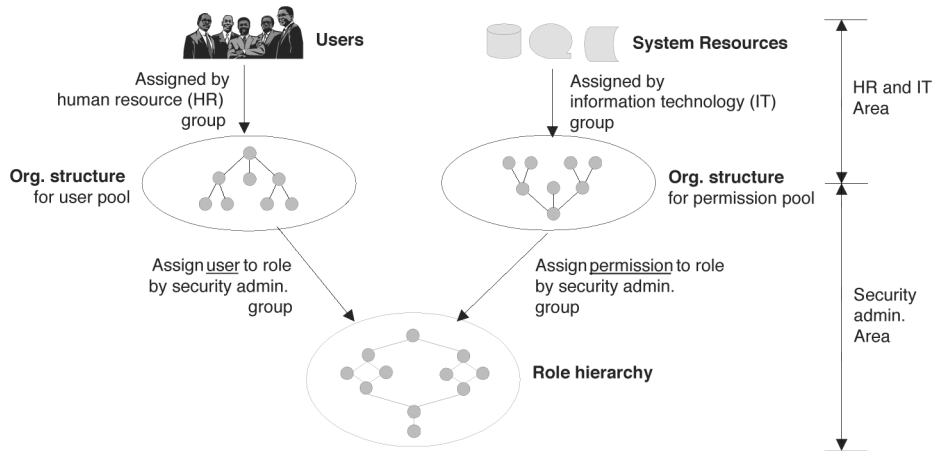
Users

System Resources

HR and IT Area

Assigned by human resource (HR) group

Assigned by information technology (IT) group

Org. structure for user pool

Org. structure for permission pool

Assign user to role by security admin. group

Assign permission to role by security admin. group

Security admin. Area

Role hierarchy